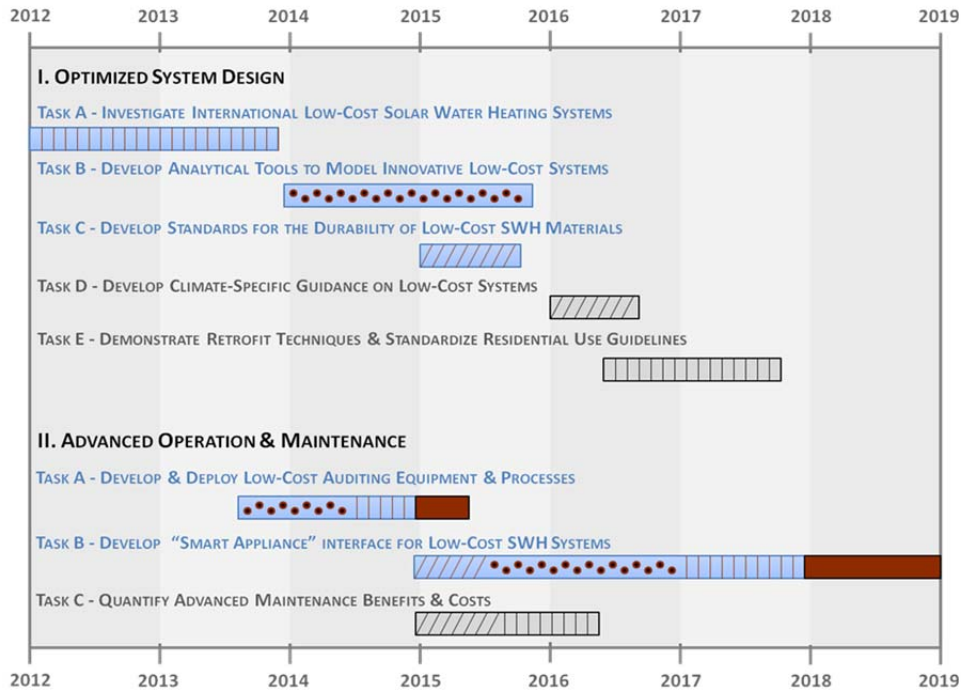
2012 2013 2014 2015 2016 2017 2018 2019

I. Optimized System Design

Task A - Investigate International Low-Cost Solar Water Heating Systems

Task B - Develop Analytical Tools to Model Innovative Low-Cost Systems

Task C - Develop Standards for the Durability of Low-Cost SWH Materials

Task D - Develop Climate-Specific Guidance on Low-Cost Systems

Task E - Demonstrate Retrofit Techniques & Standardize Residential Use Guidelines

II. Advanced Operation & Maintenance

Task A - Develop & Deploy Low-Cost Auditing Equipment & Processes

Task B - Develop "Smart Appliance" interface for Low-Cost SWH Systems

Task C - Quantify Advanced Maintenance Benefits & Costs

2012 2013 2014 2015 2016 2017 2018 2019